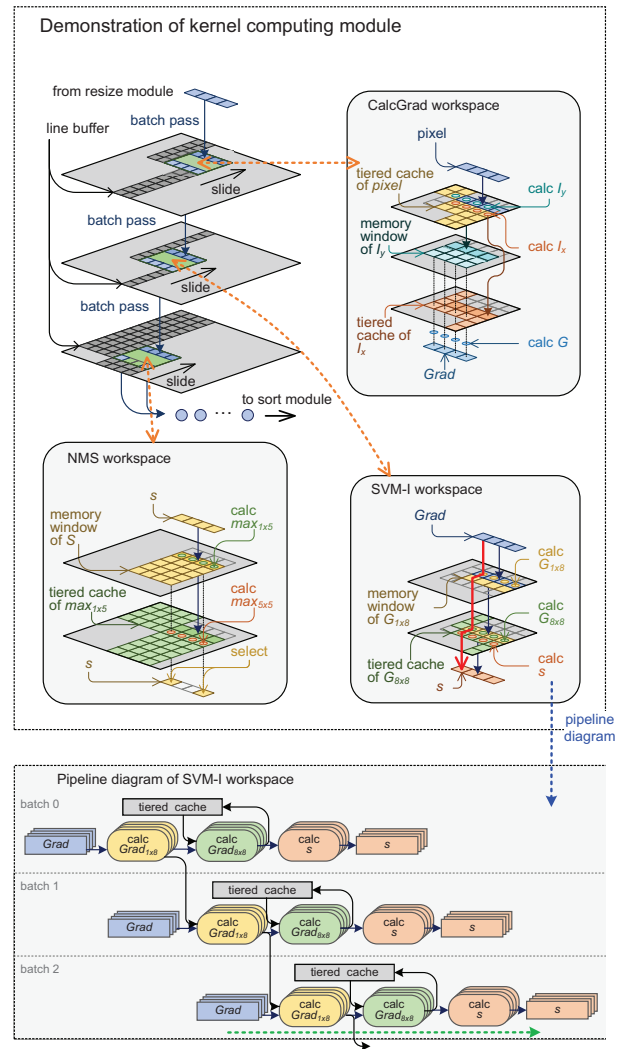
Demonstration of kernel computing module

from resize module

batch pass

line buffer

slide

batch pass

slide

batch pass

slide

to sort module

CalcGrad workspace

pixel

tiered cache of *pixel*

calc $I_y$

memory window of $I_y$

calc $I_x$

tiered cache of $I_x$

calc *G*

*Grad*

NMS workspace

*s*

memory window of *S*

calc $max_{1x5}$

tiered cache of $max_{1x5}$

calc $max_{5x5}$

*s*

select

SVM-I workspace

*Grad*

calc $G_{1x8}$

memory window of $G_{1x8}$

calc $G_{8x8}$

tiered cache of $G_{8x8}$

calc *s*

*s*

pipeline diagram

Pipeline diagram of SVM-I workspace

batch 0

tiered cache

*Grad*

calc $Grad_{1x8}$

calc $Grad_{8x8}$

calc *s*

*s*

batch 1

tiered cache

*Grad*

calc $Grad_{1x8}$

calc $Grad_{8x8}$

calc *s*

*s*

batch 2

tiered cache

*Grad*

calc $Grad_{1x8}$

calc $Grad_{8x8}$

calc *s*

*s*